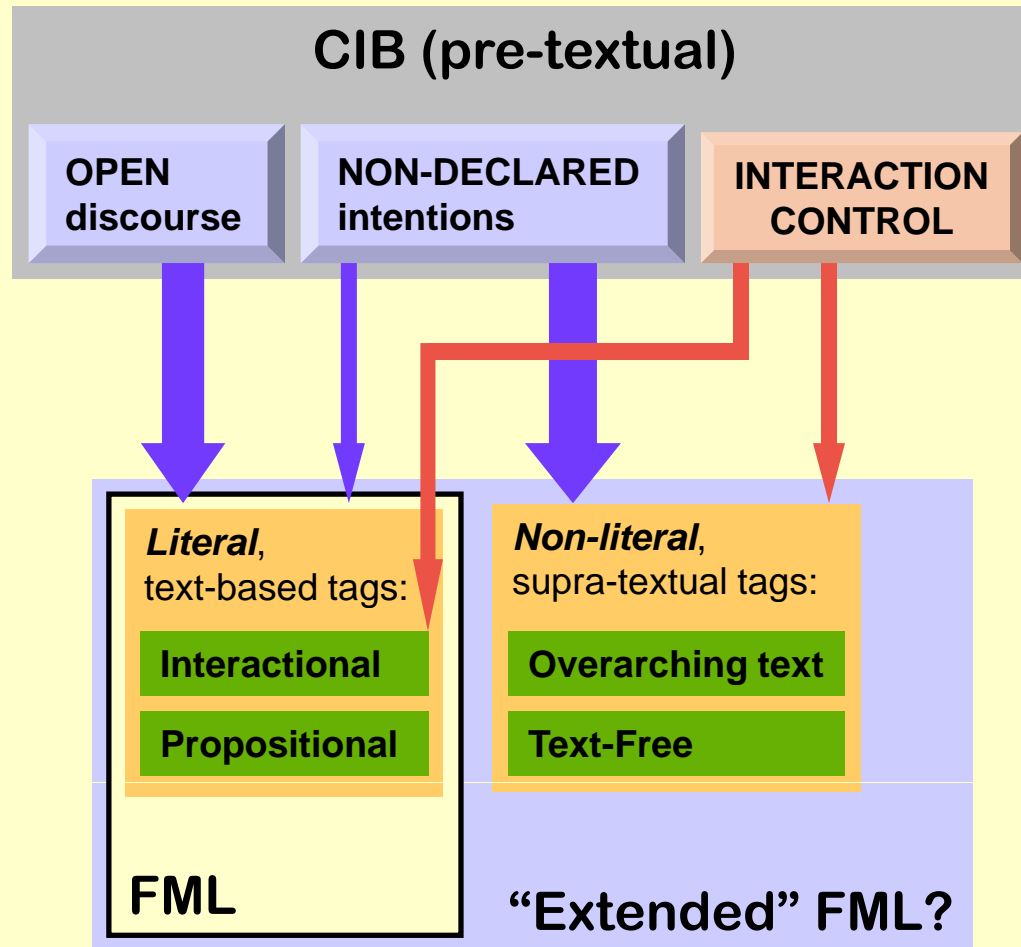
CIB (pre-textual)

OPEN discourse

NON-DECLARED intentions

INTERACTION CONTROL

*Literal*, text-based tags:

Interactional

Propositional

*Non-literal*, supra-textual tags:

Overarching text

Text-Free

FML

“Extended” FML?